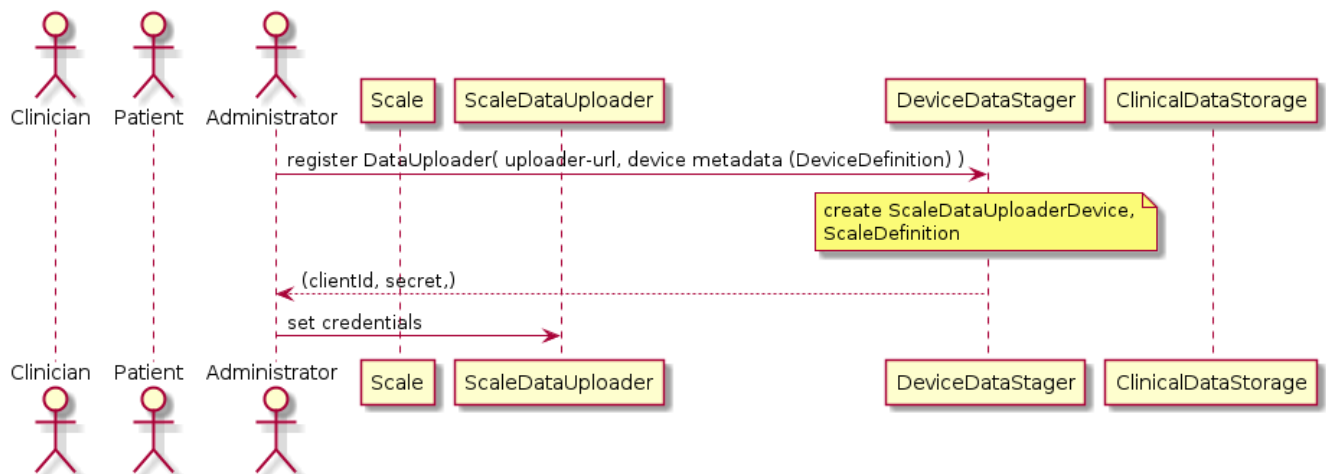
Clinician
Patient
Administrator
Scale
ScaleDataUploader
DeviceDataStager
ClinicalDataStorage

register DataUploader( uploader-url, device metadata (DeviceDefinition) )

create ScaleDataUploaderDevice, ScaleDefinition

(clientId, secret,)

set credentials

Clinician
Patient
Administrator
Scale
ScaleDataUploader
DeviceDataStager
ClinicalDataStorage